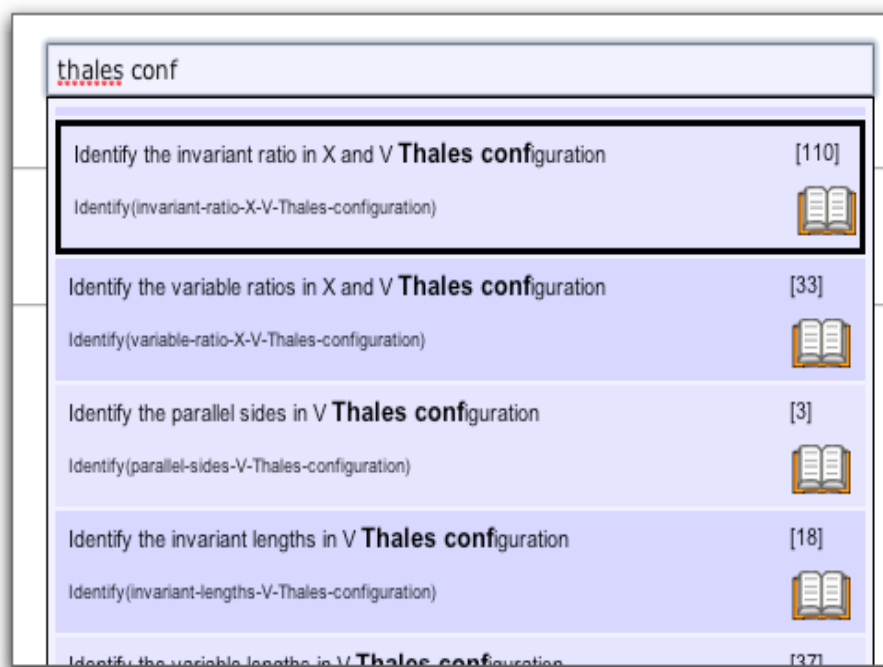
thales conf

Identify the invariant ratio in X and V **Thales conf**iguration [110]

Identify(invariant-ratio-X-V-Thales-configuration)

Identify the variable ratios in X and V **Thales conf**iguration [33]

Identify(variable-ratio-X-V-Thales-configuration)

Identify the parallel sides in V **Thales conf**iguration [3]

Identify(parallel-sides-V-Thales-configuration)

Identify the invariant lengths in V **Thales conf**iguration [18]

Identify(invariant-lengths-V-Thales-configuration)

Identify the variable lengths in V **Thales conf**iguration [37]